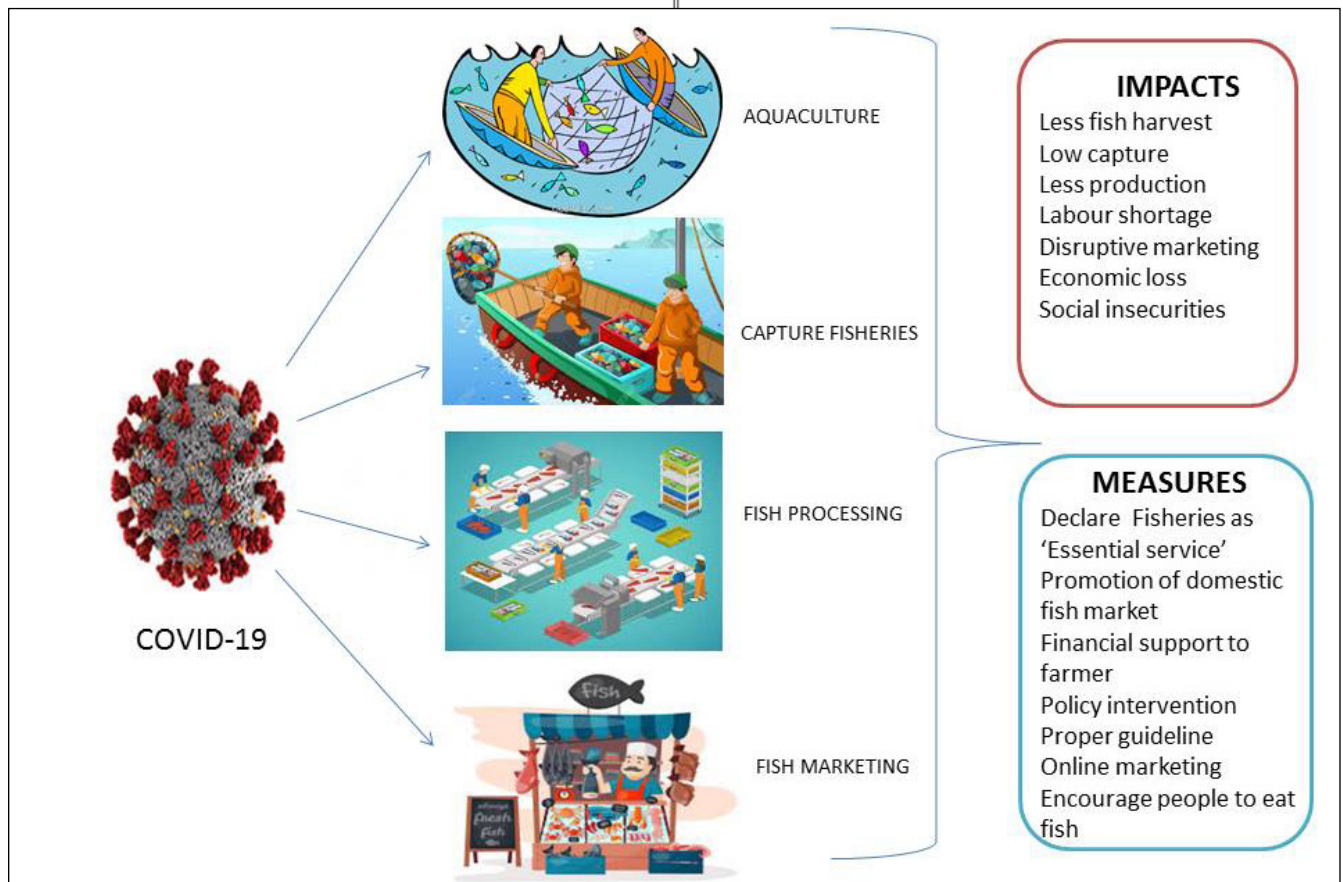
AQUACULTURE

CAPTURE FISHERIES

FISH PROCESSING

FISH MARKETING

Fish

fresh fish

COVID-19

IMPACTS
Less fish harvest
Low capture
Less production
Labour shortage
Disruptive marketing
Economic loss
Social insecurities

MEASURES
Declare Fisheries as 'Essential service'
Promotion of domestic fish market
Financial support to farmer
Policy intervention
Proper guideline
Online marketing
Encourage people to eat fish